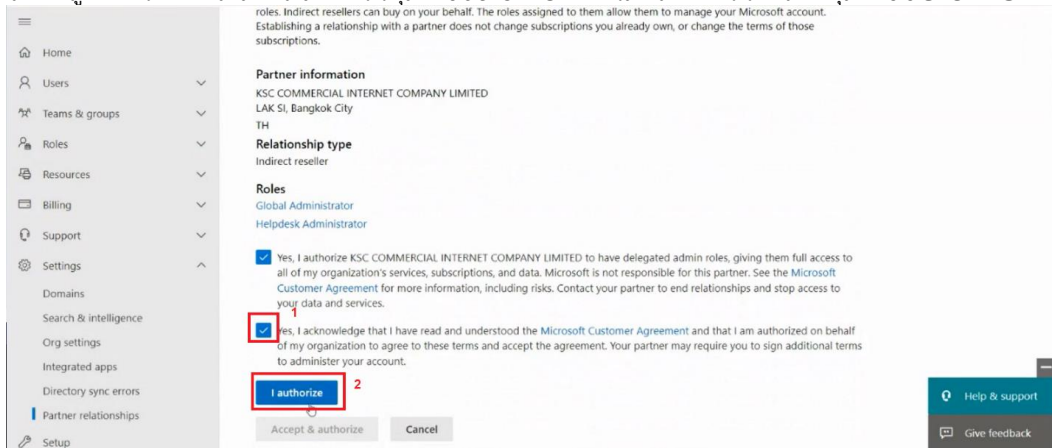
Home
Users
Teams & groups
Roles
Resources
Billing
Support
Settings
Domains
Search & intelligence
Org settings
Integrated apps
Directory sync errors
Partner relationships
Setup

roles. Indirect resellers can buy on your behalf. The roles assigned to them allow them to manage your Microsoft account. Establishing a relationship with a partner does not change subscriptions you already own, or change the terms of those subscriptions.

Partner information
KSC COMMERCIAL INTERNET COMPANY LIMITED
LAK SI, Bangkok City
TH

Relationship type
Indirect reseller

Roles
Global Administrator
Helpdesk Administrator

Yes, I authorize KSC COMMERCIAL INTERNET COMPANY LIMITED to have delegated admin roles, giving them full access to all of my organization's services, subscriptions, and data. Microsoft is not responsible for this partner. See the Microsoft Customer Agreement for more information, including risks. Contact your partner to end relationships and stop access to your data and services.

1
Yes, I acknowledge that I have read and understood the Microsoft Customer Agreement and that I am authorized on behalf of my organization to agree to these terms and accept the agreement. Your partner may require you to sign additional terms to administer your account.

I authorize
2

Accept & authorize
Cancel

Help & support
Give feedback